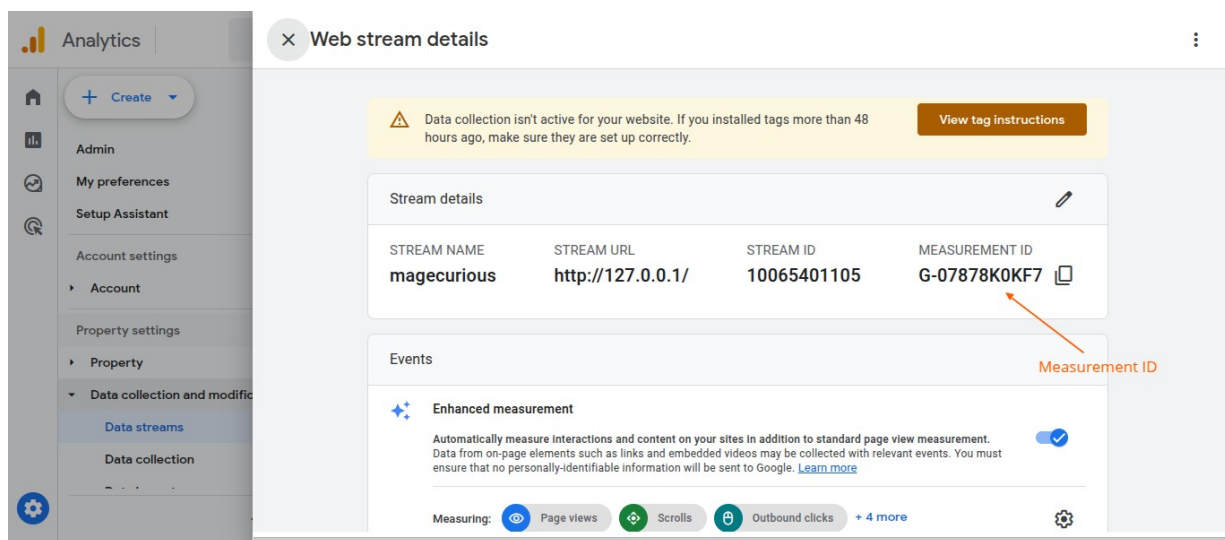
Analytics

Create

Admin

My preferences

Setup Assistant

Account settings

Account

Property settings

Property

Data collection and modific

Data streams

Data collection

Web stream details

Data collection isn't active for your website. If you installed tags more than 48 hours ago, make sure they are set up correctly.

View tag instructions

Stream details

| STREAM NAME | STREAM URL | STREAM ID | MEASUREMENT ID |
|---|---|---|---|
| magecurious | http://127.0.0.1/ | 10065401105 | G-07878K0KF7 |

Measurement ID

Events

Enhanced measurement

Automatically measure interactions and content on your sites in addition to standard page view measurement.
Data from on-page elements such as links and embedded videos may be collected with relevant events. You must ensure that no personally-identifiable information will be sent to Google. Learn more

Measuring: Page views Scrolls Outbound clicks + 4 more